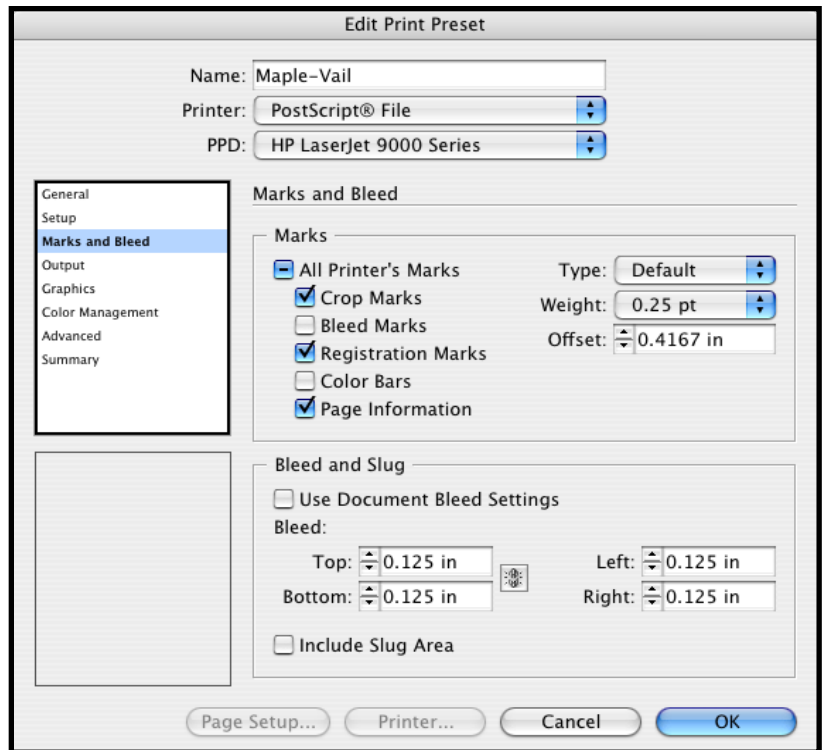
Edit Print Preset

Name: Maple-Vail

Printer: PostScript® File

PPD: HP LaserJet 9000 Series

General
Setup
Marks and Bleed
Output
Graphics
Color Management
Advanced
Summary

Marks and Bleed

Marks

All Printer's Marks
Crop Marks
Bleed Marks
Registration Marks
Color Bars
Page Information

Type: Default
Weight: 0.25 pt
Offset: 0.4167 in

Bleed and Slug

Use Document Bleed Settings

Bleed:

Top: 0.125 in
Bottom: 0.125 in
Left: 0.125 in
Right: 0.125 in

Include Slug Area

Page Setup... Printer... Cancel OK